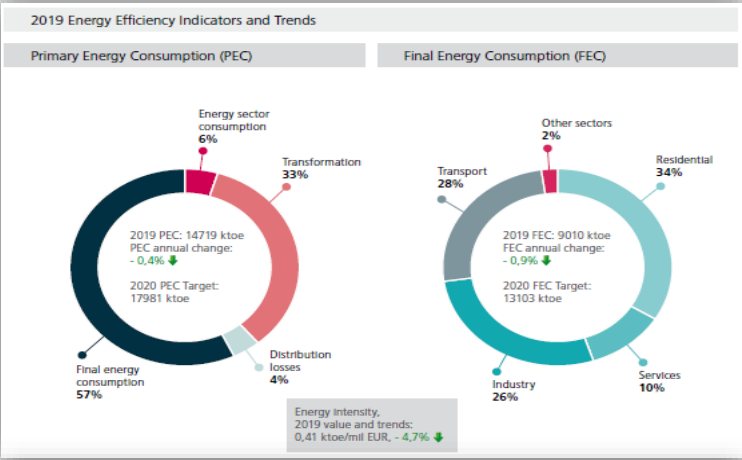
2019 Energy Efficiency Indicators and Trends

Primary Energy Consumption (PEC)

Energy sector consumption
6%

Transformation
33%

2019 PEC: 14719 ktoe
PEC annual change:
- 0,4%

2020 PEC Target:
17981 ktoe

Distribution losses
4%

Final energy consumption
57%

Final Energy Consumption (FEC)

Other sectors
2%

Transport
28%

Residential
34%

2019 FEC: 9010 ktoe
FEC annual change:
- 0,9%

2020 FEC Target:
13103 ktoe

Services
10%

Industry
26%

Energy intensity,
2019 value and trends:
0,41 ktoe/mil EUR, - 4,7%